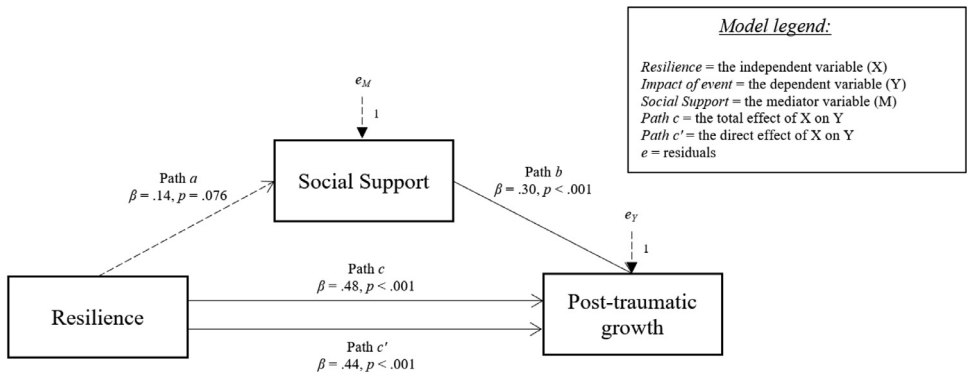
Model legend:

Resilience = the independent variable (X)
Impact of event = the dependent variable (Y)
Social Support = the mediator variable (M)
Path c = the total effect of X on Y
Path c′ = the direct effect of X on Y
e = residuals

$e_M$

1

Path a
$\beta$ = .14, p = .076

Social Support

Path b
$\beta$ = .30, p < .001

$e_Y$

1

Path c
$\beta$ = .48, p < .001

Resilience

Post-traumatic growth

Path c′
$\beta$ = .44, p < .001